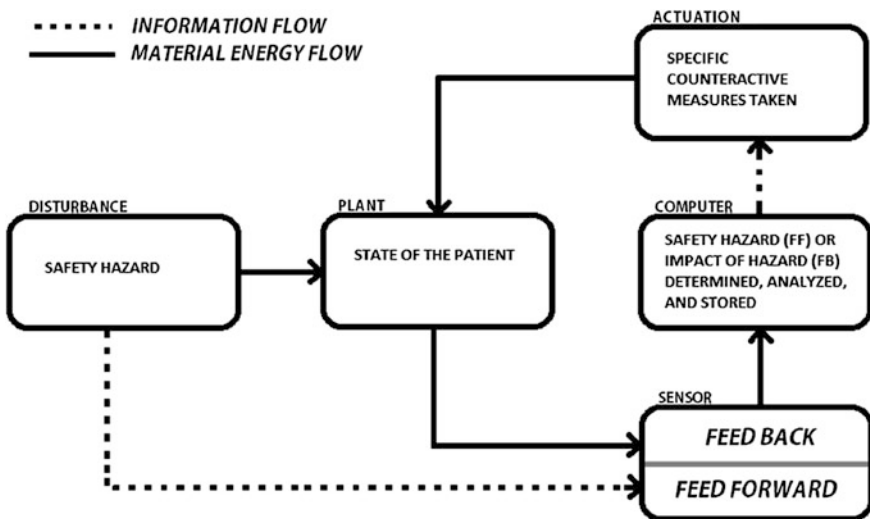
INFORMATION FLOW
MATERIAL ENERGY FLOW

ACTUATION
SPECIFIC COUNTERACTIVE MEASURES TAKEN

DISTURBANCE
SAFETY HAZARD

PLANT
STATE OF THE PATIENT

COMPUTER
SAFETY HAZARD (FF) OR IMPACT OF HAZARD (FB) DETERMINED, ANALYZED, AND STORED

SENSOR
FEED BACK
FEED FORWARD